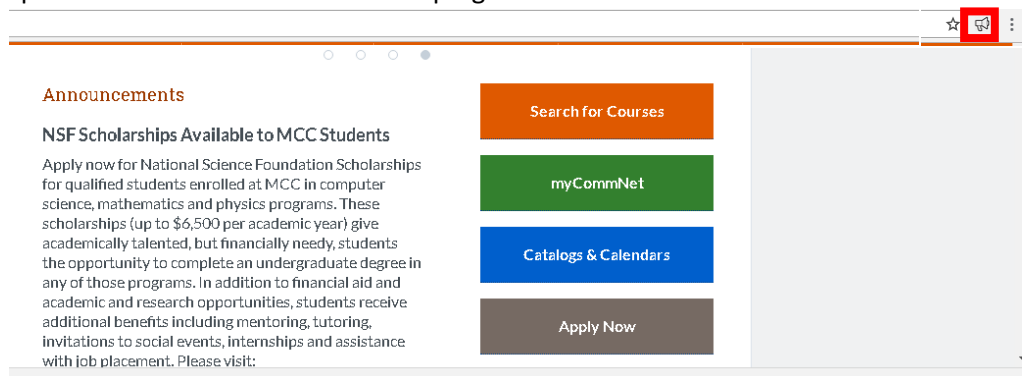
Announcements

NSF Scholarships Available to MCC Students

Apply now for National Science Foundation Scholarships for qualified students enrolled at MCC in computer science, mathematics and physics programs. These scholarships (up to $6,500 per academic year) give academically talented, but financially needy, students the opportunity to complete an undergraduate degree in any of those programs. In addition to financial aid and academic and research opportunities, students receive additional benefits including mentoring, tutoring, invitations to social events, internships and assistance with job placement. Please visit:

Search for Courses

myCommNet

Catalogs & Calendars

Apply Now